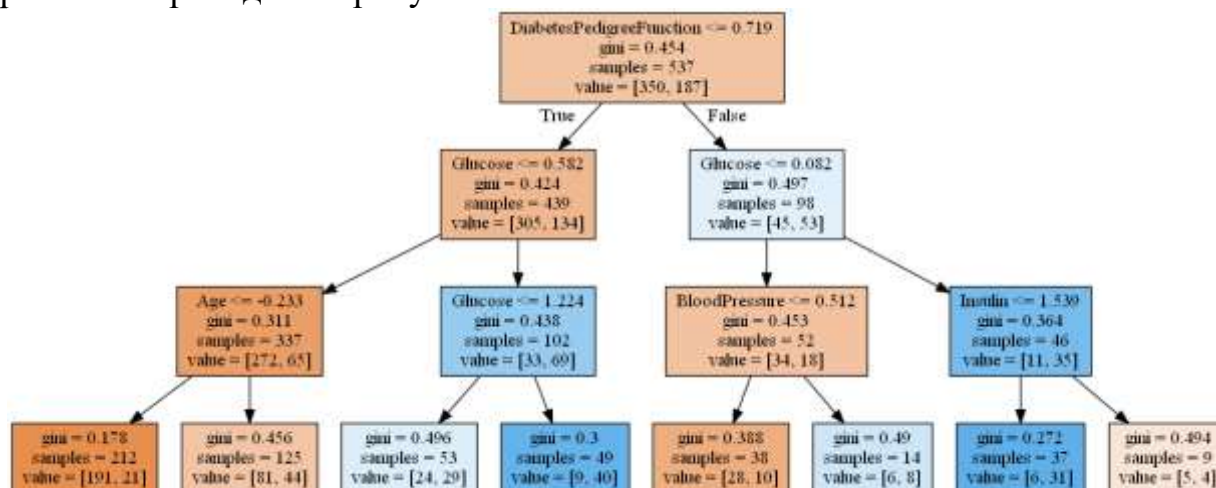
DiabetesPedigreeFunction <= 0.719
gini = 0.454
samples = 537
value = [350, 187]

True

False

Glucose <= 0.582
gini = 0.424
samples = 439
value = [305, 134]

Glucose <= 0.082
gini = 0.497
samples = 98
value = [45, 53]

Age <= -0.233
gini = 0.311
samples = 337
value = [272, 65]

Glucose <= 1.224
gini = 0.438
samples = 102
value = [33, 69]

BloodPressure <= 0.512
gini = 0.453
samples = 52
value = [34, 18]

Insulin <= 1.539
gini = 0.364
samples = 46
value = [11, 35]

gini = 0.178
samples = 212
value = [191, 21]

gini = 0.456
samples = 125
value = [81, 44]

gini = 0.496
samples = 53
value = [24, 29]

gini = 0.3
samples = 49
value = [9, 40]

gini = 0.388
samples = 38
value = [28, 10]

gini = 0.49
samples = 14
value = [6, 8]

gini = 0.272
samples = 37
value = [6, 31]

gini = 0.494
samples = 9
value = [5, 4]